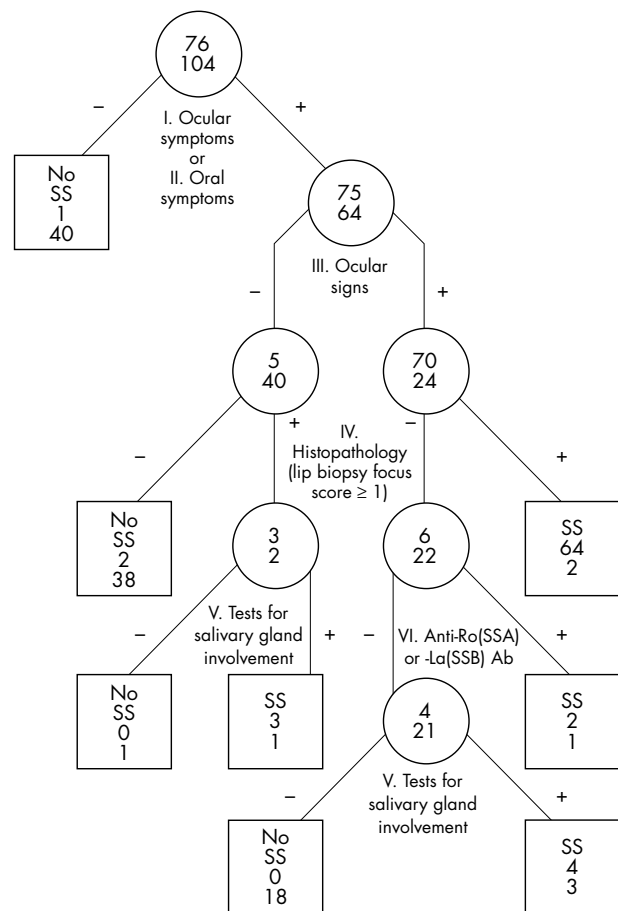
76
104

–

I. Ocular symptoms or II. Oral symptoms

+

No
SS
1
40

75
64

–

III. Ocular signs

+

5
40

70
24

–

+

IV. Histopathology (lip biopsy focus score ≥ 1)

–

+

No
SS
2
38

3
2

6
22

SS
64
2

–

V. Tests for salivary gland involvement

+

–

VI. Anti-Ro(SSA) or -La(SSB) Ab

+

No
SS
0
1

SS
3
1

4
21

SS
2
1

–

V. Tests for salivary gland involvement

+

No
SS
0
18

SS
4
3